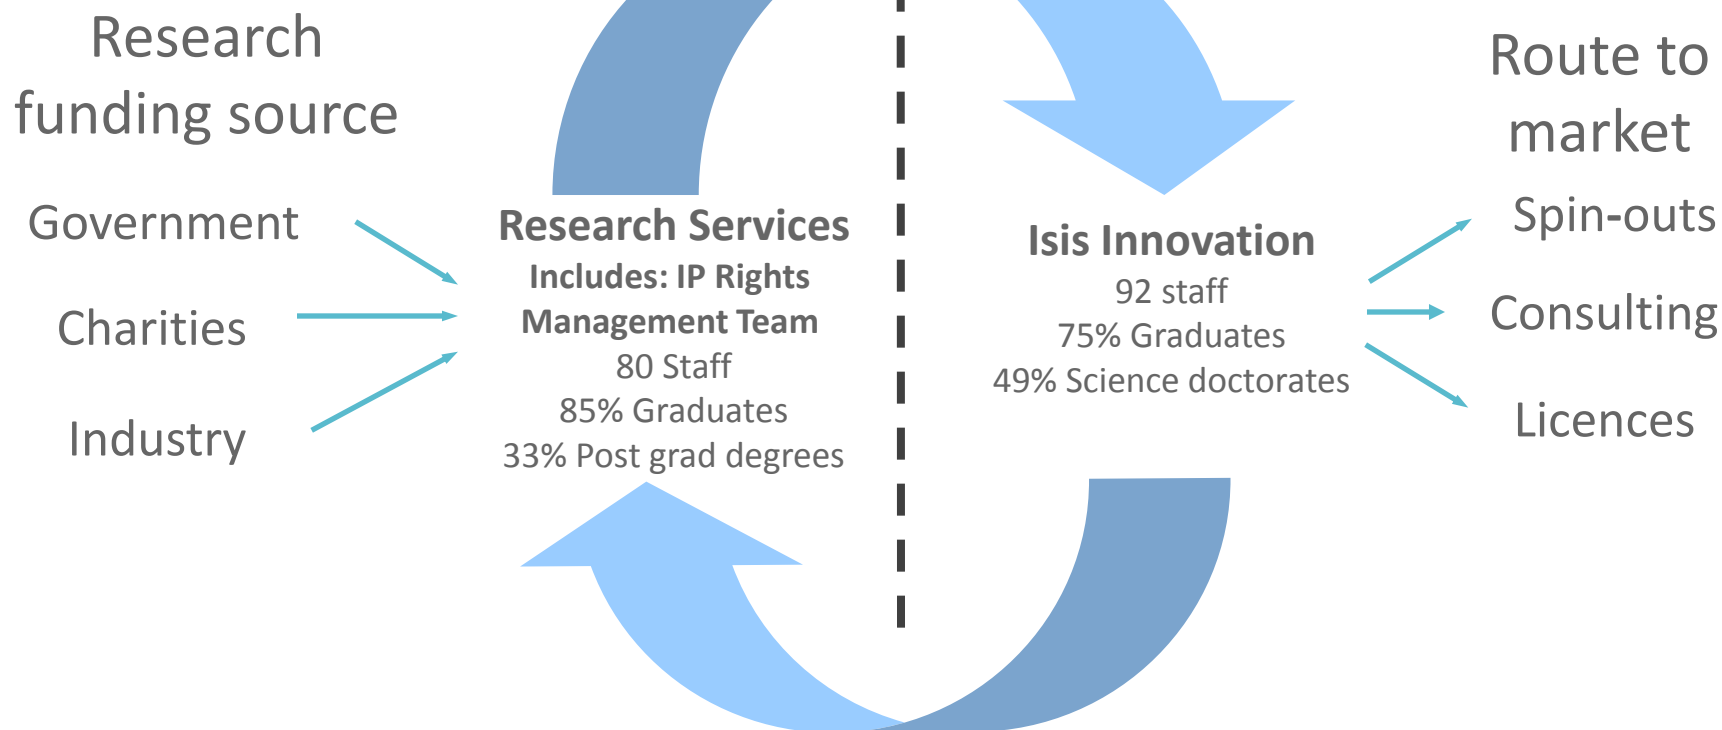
Research funding source

Government

Charities

Industry

Research Services
Includes: IP Rights Management Team
80 Staff
85% Graduates
33% Post grad degrees

Isis Innovation
92 staff
75% Graduates
49% Science doctorates

Route to market

Spin-outs

Consulting

Licences